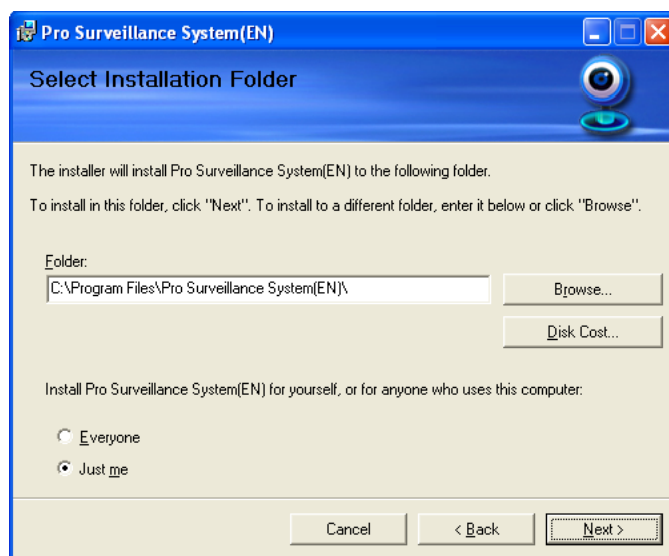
Pro Surveillance System(EN)

Select Installation Folder

The installer will install Pro Surveillance System(EN) to the following folder.

To install in this folder, click "Next". To install to a different folder, enter it below or click "Browse".

Folder:

C:\Program Files\Pro Surveillance System(EN)\

Browse...

Disk Cost...

Install Pro Surveillance System(EN) for yourself, or for anyone who uses this computer:

Everyone

Just me

Cancel

< Back

Next >